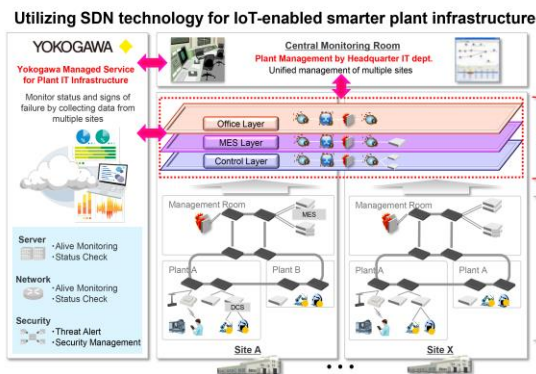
Utilizing SDN technology for IoT-enabled smarter plant infrastructure

YOKOGAWA

Yokogawa Managed Service for Plant IT Infrastructure

Monitor status and signs of failure by collecting data from multiple sites

Central Monitoring Room
Plant Management by Headquarter IT dept.
Unified management of multiple sites

Office Layer
MES Layer
Control Layer

Management Room
MES
Plant A
Plant B
DCS

Management Room
Plant A
Plant A

Server
·Alive Monitoring
·Status Check

Network
·Alive Monitoring
·Status Check

Security
·Threat Alert
·Security Management

Site A
• • •
Site X